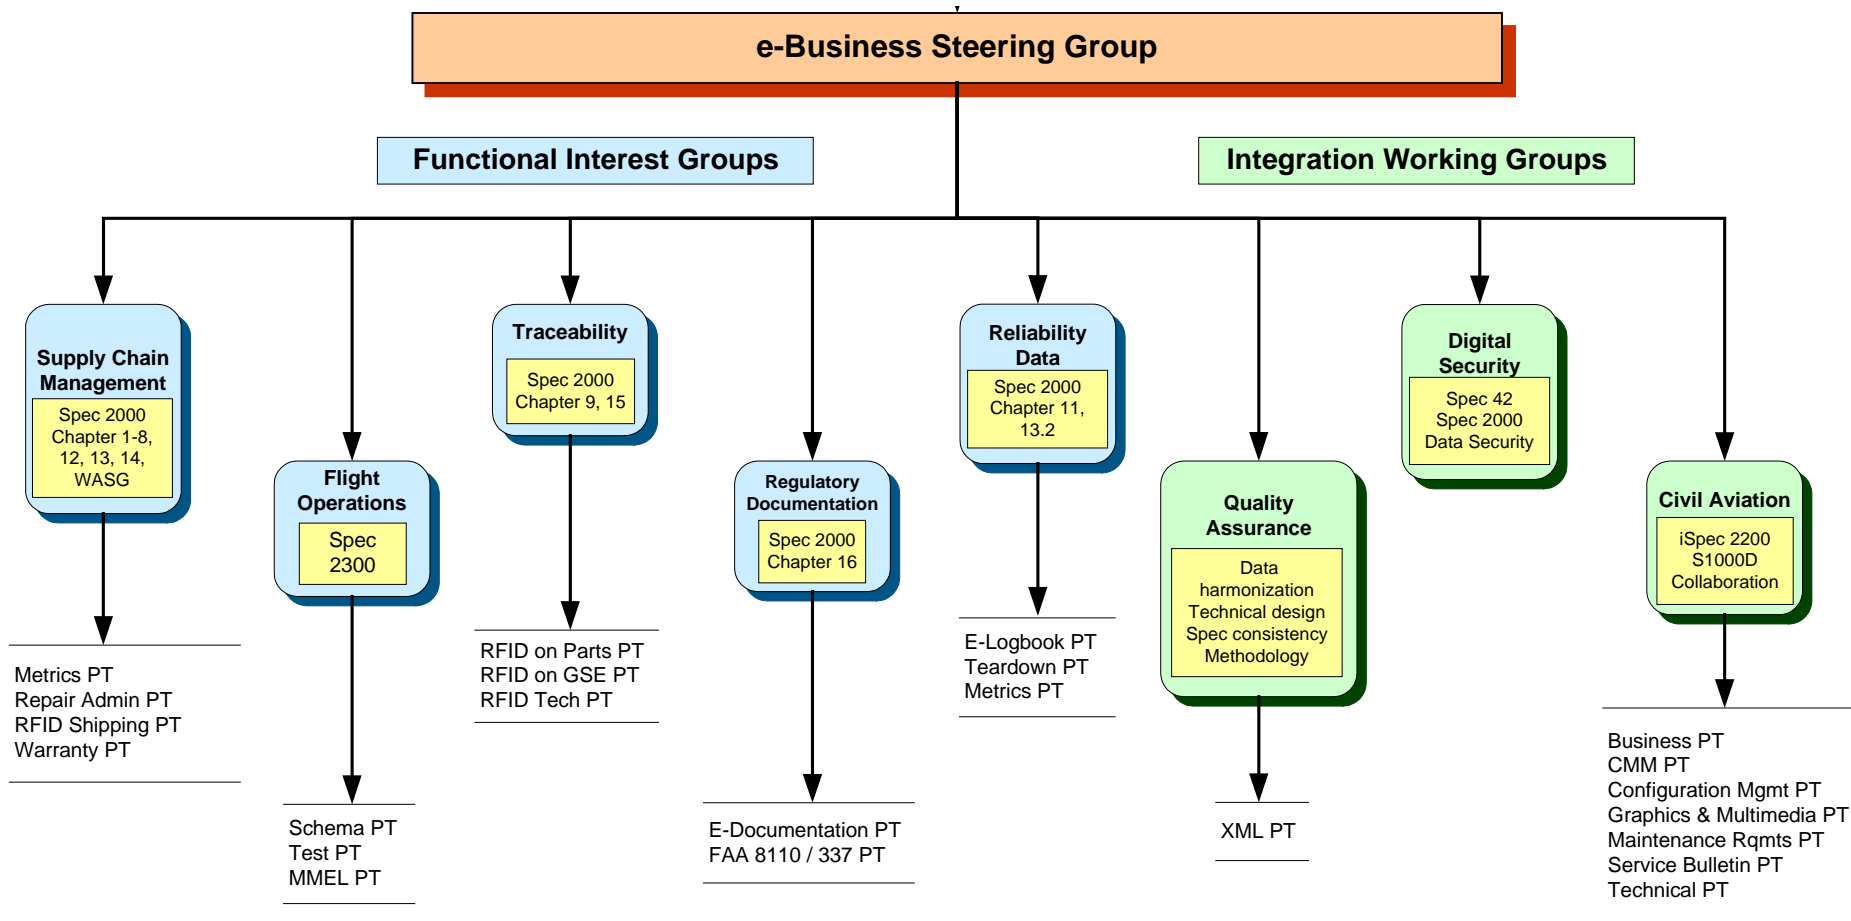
e-Business Steering Group

Functional Interest Groups

Integration Working Groups

Supply Chain Management
Spec 2000 Chapter 1-8, 12, 13, 14, WASG

Metrics PT
Repair Admin PT
RFID Shipping PT
Warranty PT

Flight Operations
Spec 2300

Schema PT
Test PT
MMEL PT

Traceability
Spec 2000 Chapter 9, 15

RFID on Parts PT
RFID on GSE PT
RFID Tech PT

Regulatory Documentation
Spec 2000 Chapter 16

E-Documentation PT
FAA 8110 / 337 PT

Reliability Data
Spec 2000 Chapter 11, 13.2

E-Logbook PT
Teardown PT
Metrics PT

Quality Assurance
Data harmonization
Technical design
Spec consistency
Methodology

XML PT

Digital Security
Spec 42
Spec 2000
Data Security

Civil Aviation
iSpec 2200
S1000D
Collaboration

Business PT
CMM PT
Configuration Mgmt PT
Graphics & Multimedia PT
Maintenance Rqmts PT
Service Bulletin PT
Technical PT